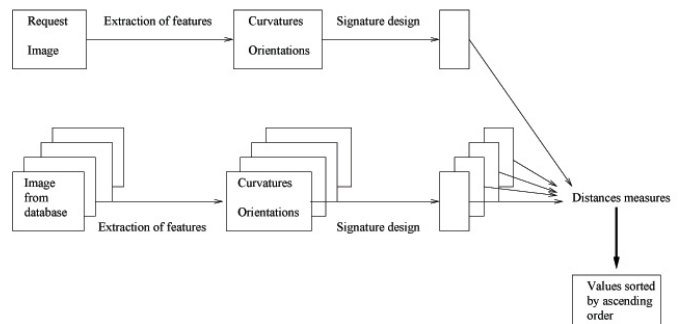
Request

Image

Extraction of features

Curvatures

Orientations

Signature design

Image from database

Extraction of features

Curvatures

Orientations

Signature design

Distances measures

Values sorted by ascending order